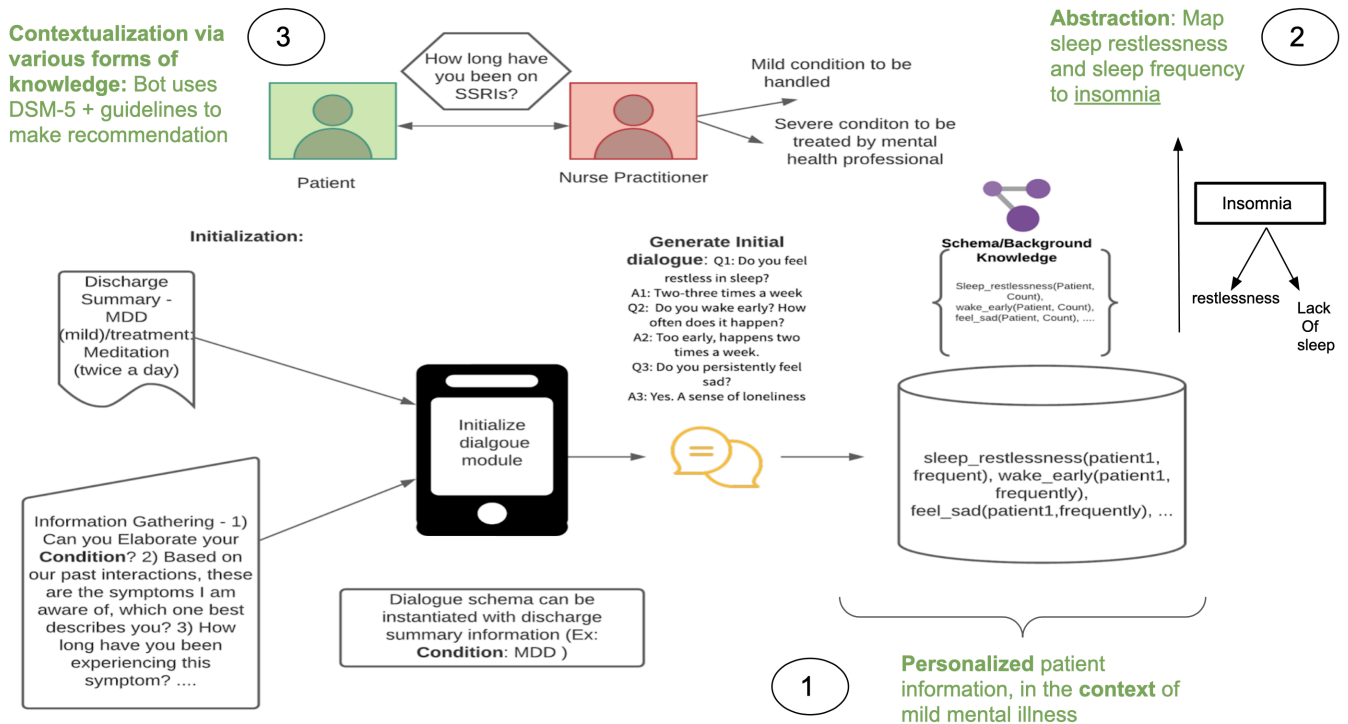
**Contextualization via various forms of knowledge:** Bot uses DSM-5 + guidelines to make recommendation

3

How long have you been on SSRIs?

Patient

Nurse Practitioner

Mild condition to be handled

Severe conditon to be treated by mental health professional

**Abstraction**: Map sleep restlessness and sleep frequency to insomnia

2

Insomnia

restlessness

Lack Of sleep

**Initialization:**

Discharge Summary - MDD (mild)/treatment: Meditation (twice a day)

Information Gathering - 1) Can you Elaborate your **Condition**? 2) Based on our past interactions, these are the symptoms I am aware of, which one best describes you? 3) How long have you been experiencing this symptom? ....

Initialize dialgoue module

Dialogue schema can be instantiated with discharge summary information (Ex: **Condition**: MDD )

**Generate Initial dialogue**: Q1: Do you feel restless in sleep?
A1: Two-three times a week
Q2: Do you wake early? How often does it happen?
A2: Too early, happens two times a week.
Q3: Do you persistently feel sad?
A3: Yes. A sense of loneliness

**Schema/Background Knowledge**

Sleep_restlessness(Patient, Count), wake_early(Patient, Count), feel_sad(Patient, Count), ....

sleep_restlessness(patient1, frequent), wake_early(patient1, frequently), feel_sad(patient1,frequently), ...

1

**Personalized** patient information, in the **context** of mild mental illness